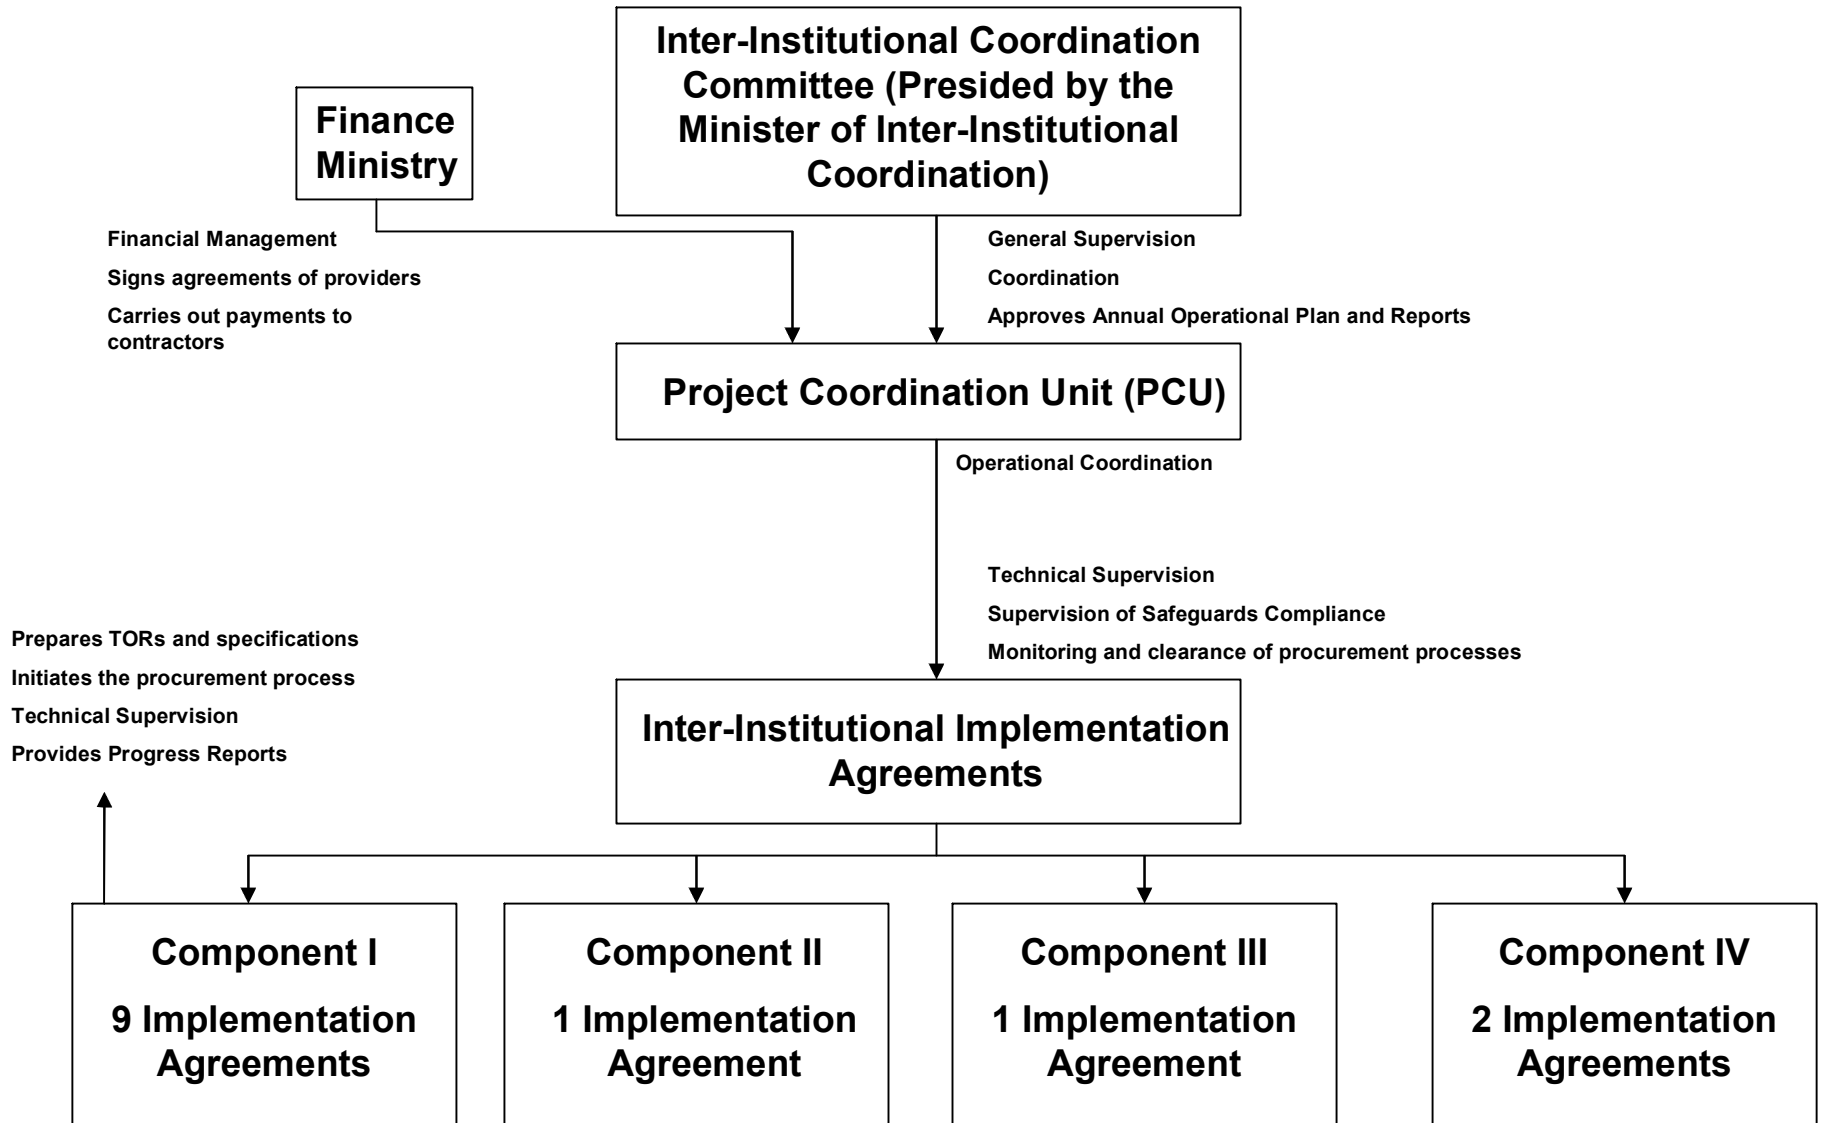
Finance Ministry

Inter-Institutional Coordination Committee (Presided by the Minister of Inter-Institutional Coordination)

Financial Management
Signs agreements of providers
Carries out payments to contractors

General Supervision
Coordination
Approves Annual Operational Plan and Reports

Project Coordination Unit (PCU)

Operational Coordination

Technical Supervision
Supervision of Safeguards Compliance
Monitoring and clearance of procurement processes

Prepares TORs and specifications
Initiates the procurement process
Technical Supervision
Provides Progress Reports

Inter-Institutional Implementation Agreements

Component I
9 Implementation Agreements

Component II
1 Implementation Agreement

Component III
1 Implementation Agreement

Component IV
2 Implementation Agreements